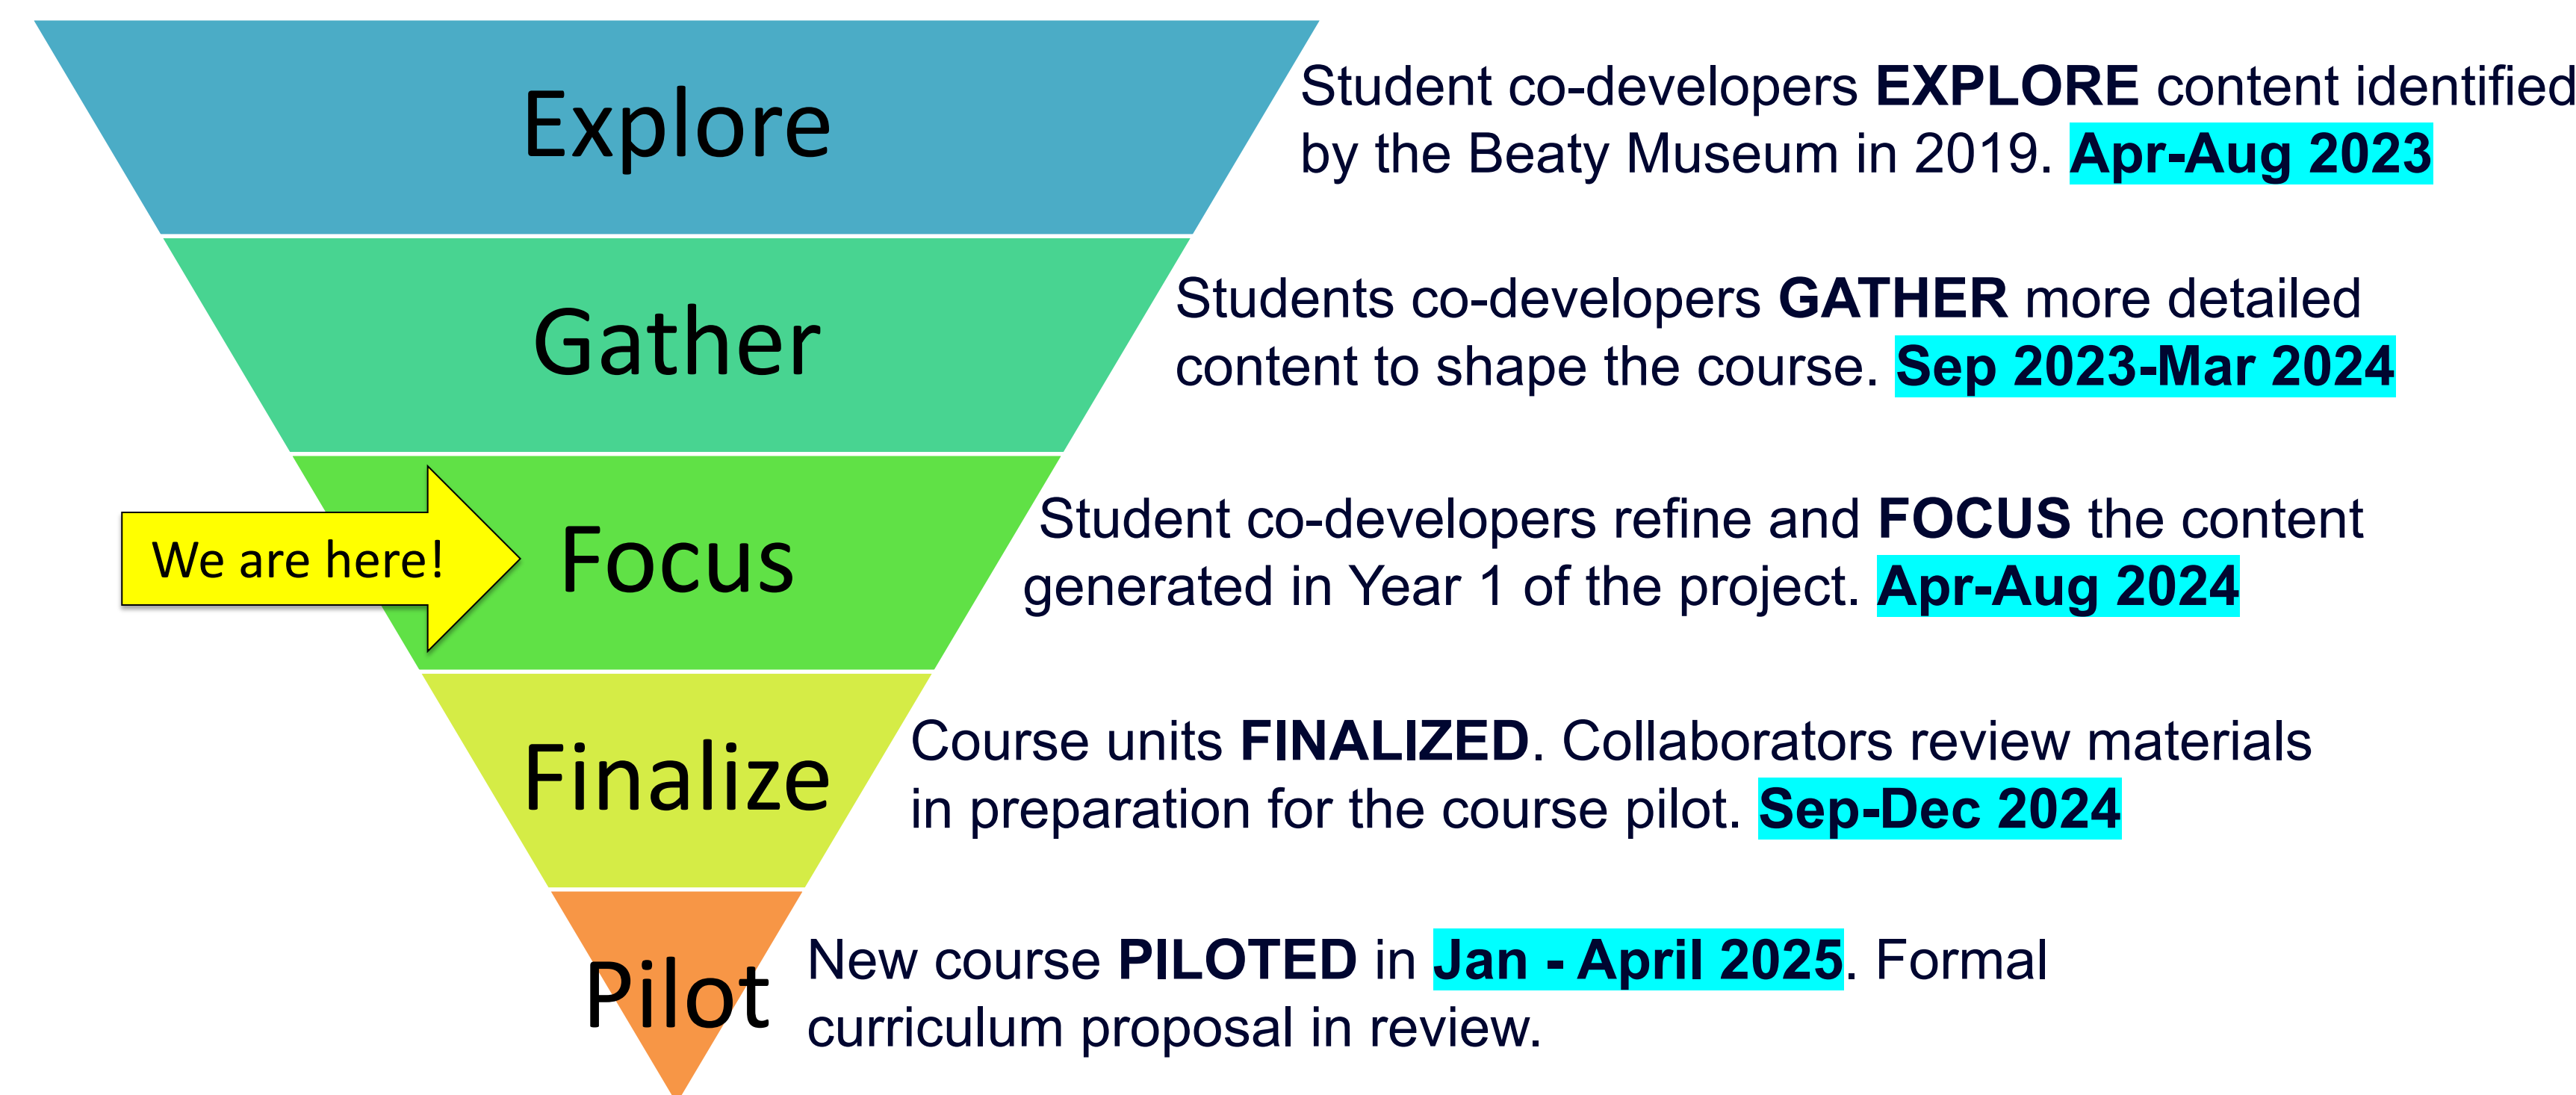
Explore

Student co-developers EXPLORE content identified by the Beaty Museum in 2019. Apr-Aug 2023

Gather

Students co-developers GATHER more detailed content to shape the course. Sep 2023-Mar 2024

We are here!

Focus

Student co-developers refine and FOCUS the content generated in Year 1 of the project. Apr-Aug 2024

Finalize

Course units FINALIZED. Collaborators review materials in preparation for the course pilot. Sep-Dec 2024

Pilot

New course PILOTED in Jan - April 2025. Formal curriculum proposal in review.